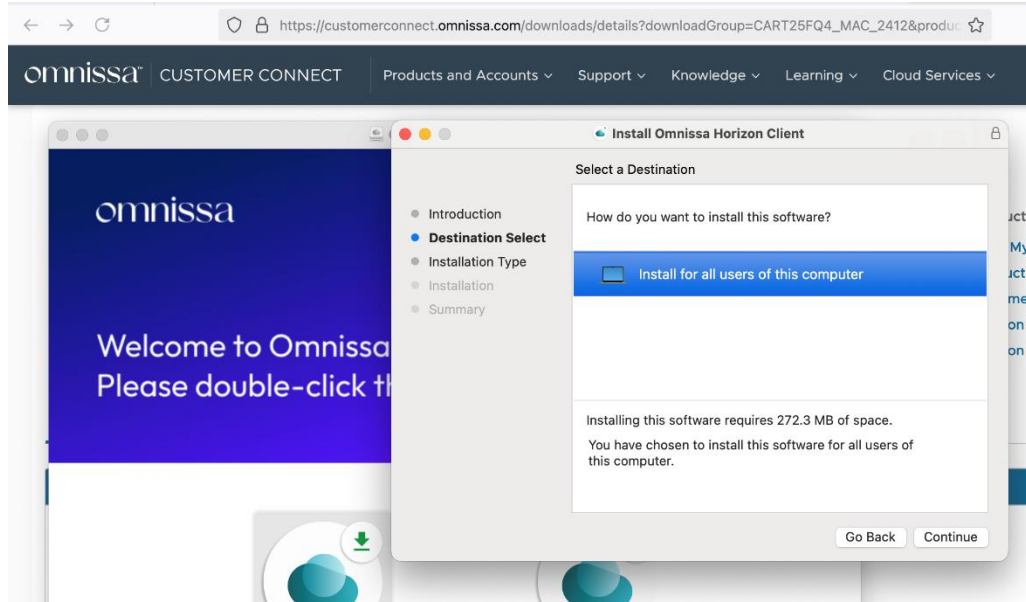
https://customerconnect.omnissa.com/downloads/details?downloadGroup=CART25FQ4_MAC_2412&produc

omnissa CUSTOMER CONNECT

Products and Accounts ∨ Support ∨ Knowledge ∨ Learning ∨ Cloud Services ∨

omnissa

Welcome to Omnissa
Please double-click th

Install Omnissa Horizon Client

Select a Destination

Introduction
Destination Select
Installation Type
Installation
Summary

How do you want to install this software?

Install for all users of this computer

Installing this software requires 272.3 MB of space.

You have chosen to install this software for all users of this computer.

Go Back Continue

uct
My
uct
me
on
on